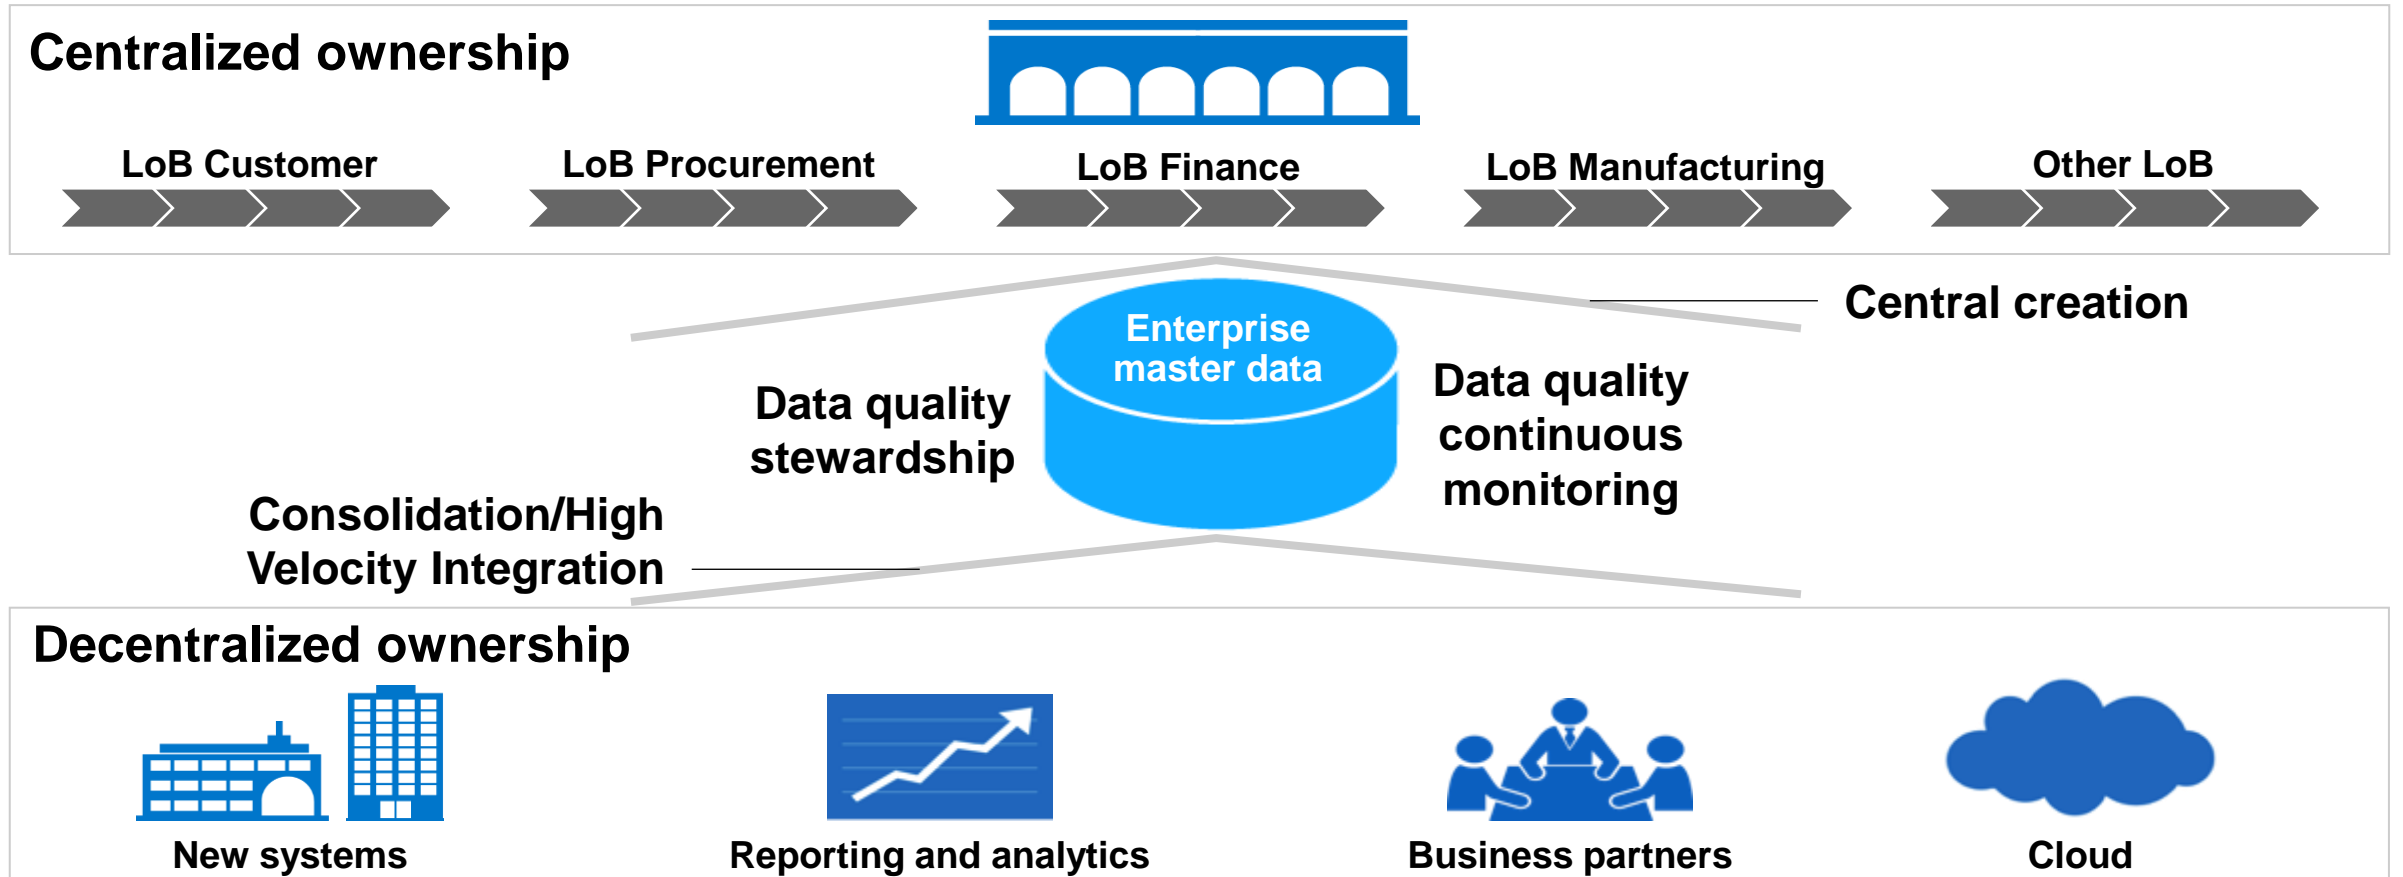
Centralized ownership

LoB Customer

LoB Procurement

LoB Finance

LoB Manufacturing

Other LoB

Central creation

Enterprise master data

Data quality stewardship

Data quality continuous monitoring

Consolidation/High Velocity Integration

Decentralized ownership

New systems

Reporting and analytics

Business partners

Cloud